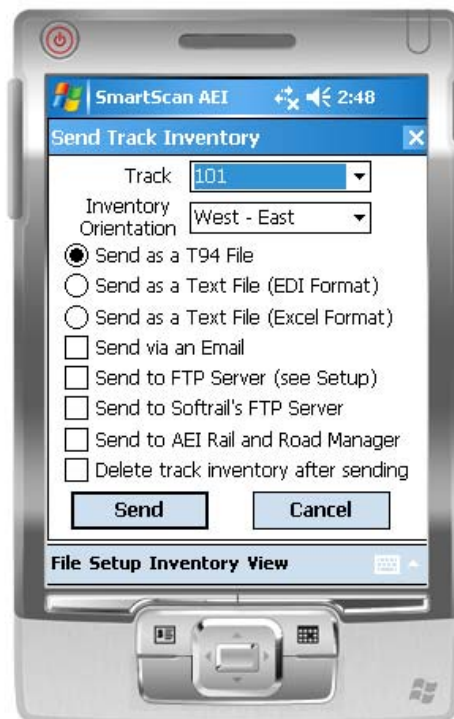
SmartScan AEI 2:48

Send Track Inventory ✕

Track 101

Inventory Orientation West - East

Send as a T94 File

Send as a Text File (EDI Format)

Send as a Text File (Excel Format)

Send via an Email

Send to FTP Server (see Setup)

Send to Softrail's FTP Server

Send to AEI Rail and Road Manager

Delete track inventory after sending

Send

Cancel

File Setup Inventory View